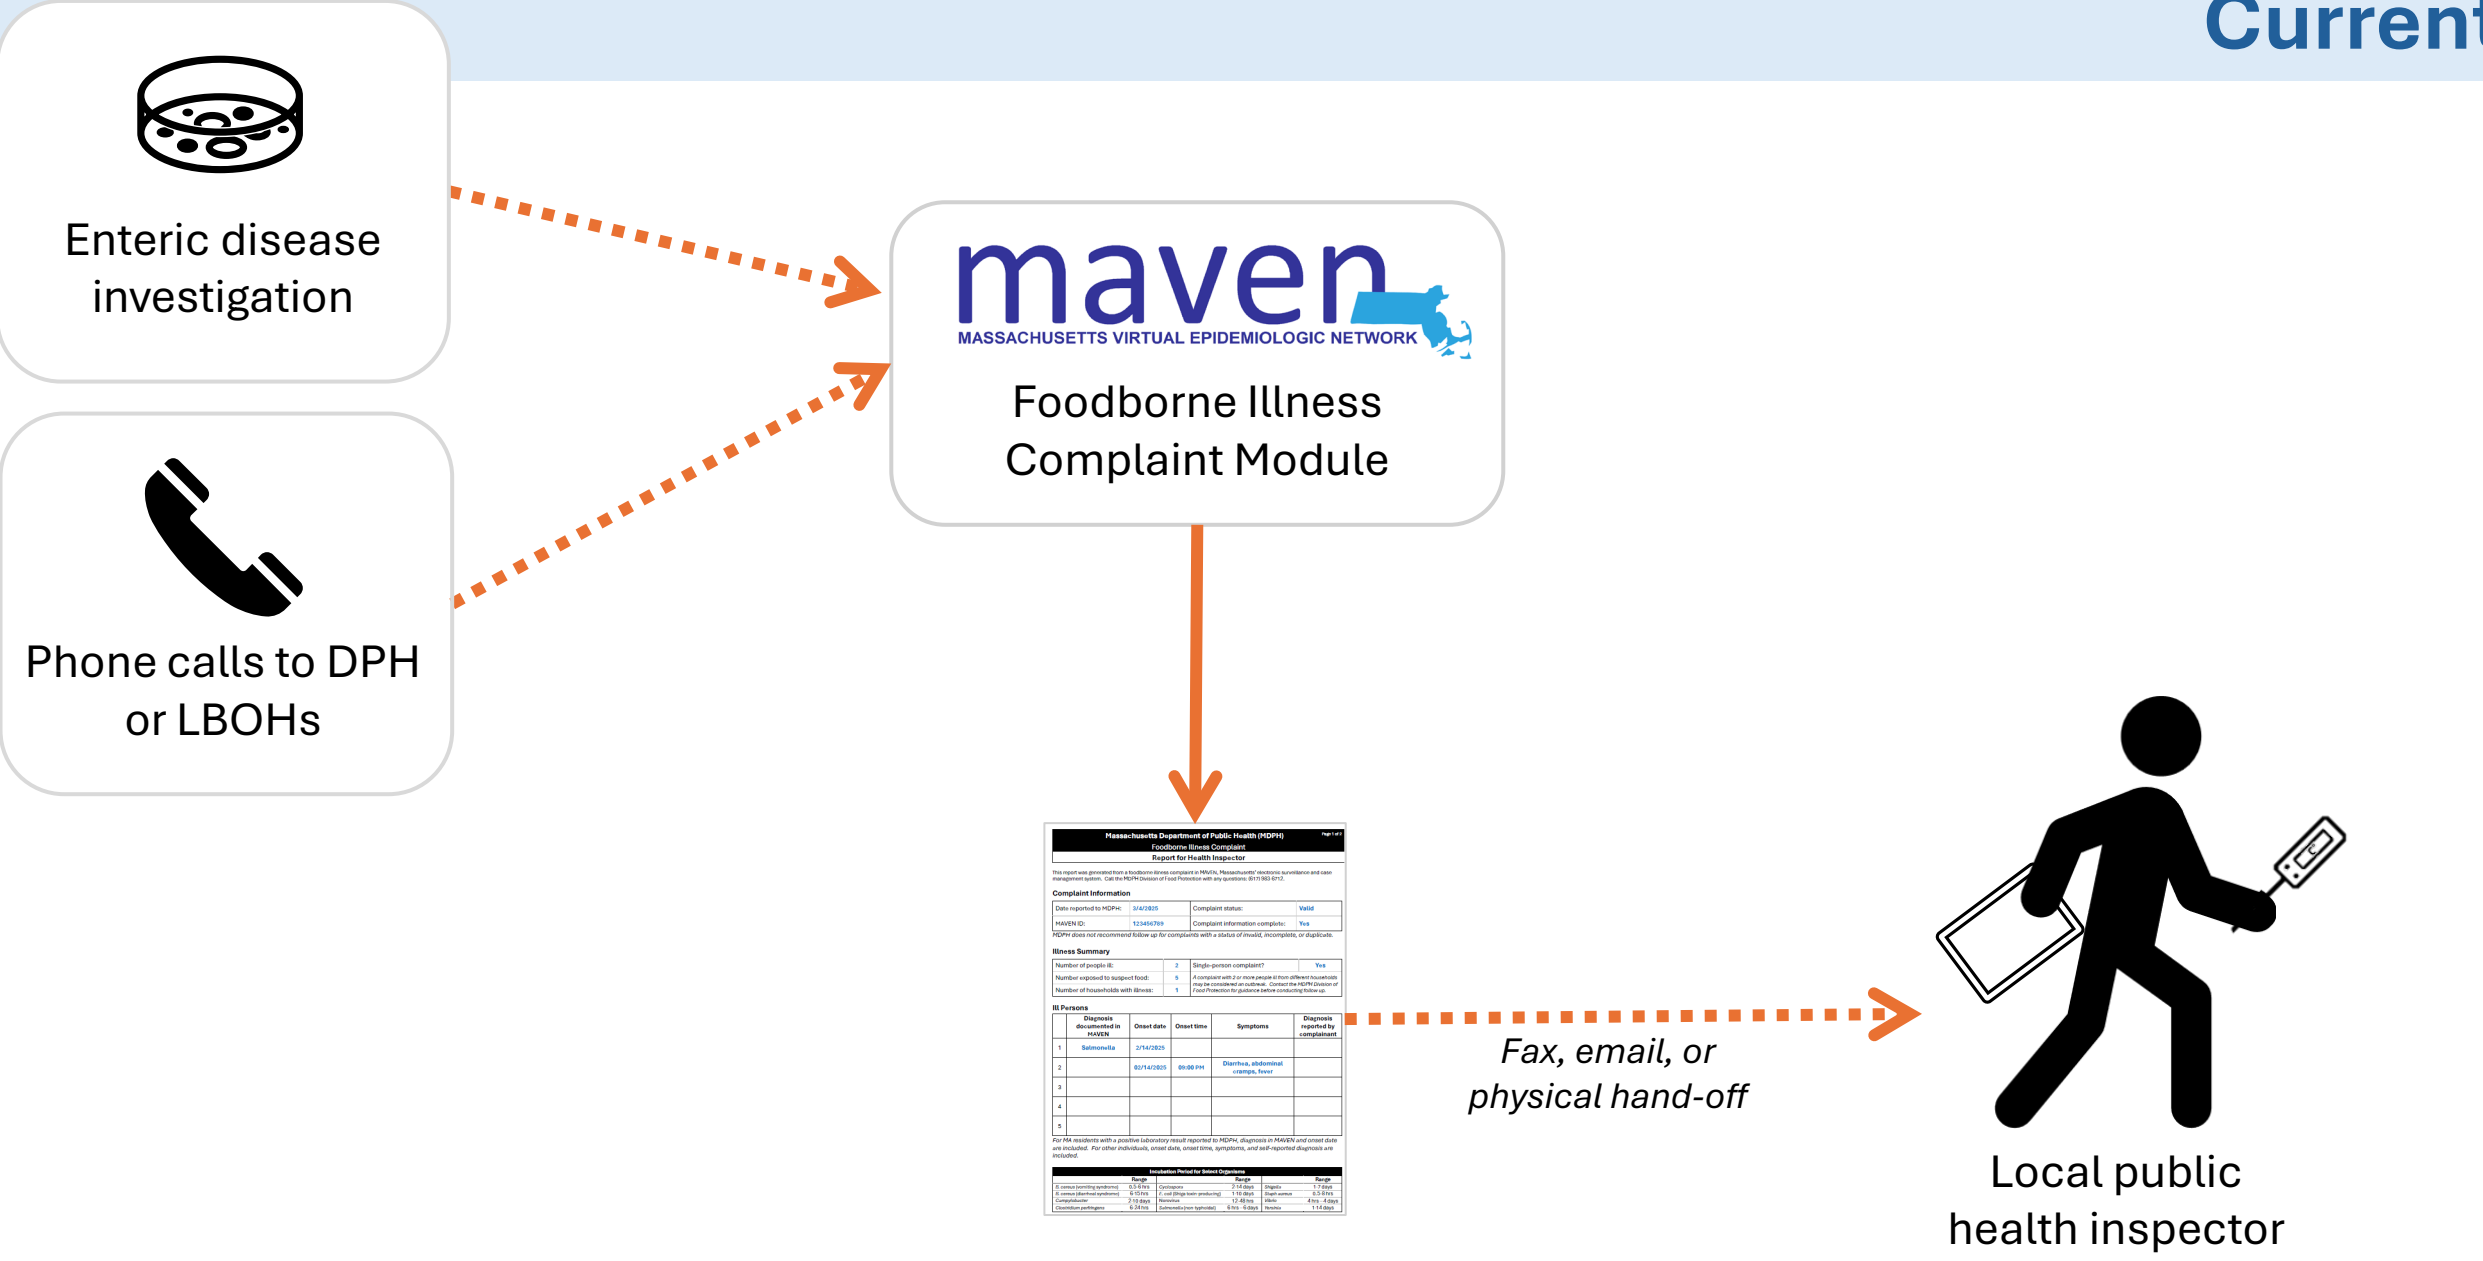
Current

Enteric disease investigation

Phone calls to DPH or LBOHs

maven
MASSACHUSETTS VIRTUAL EPIDEMIOLOGIC NETWORK

Foodborne Illness Complaint Module

Massachusetts Department of Public Health (MDPH)
Foodborne Illness Complaint
Report for Health Inspector

Complaint Information

Illness Summary

Ill Persons

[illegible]

Fax, email, or physical hand-off

Local public health inspector